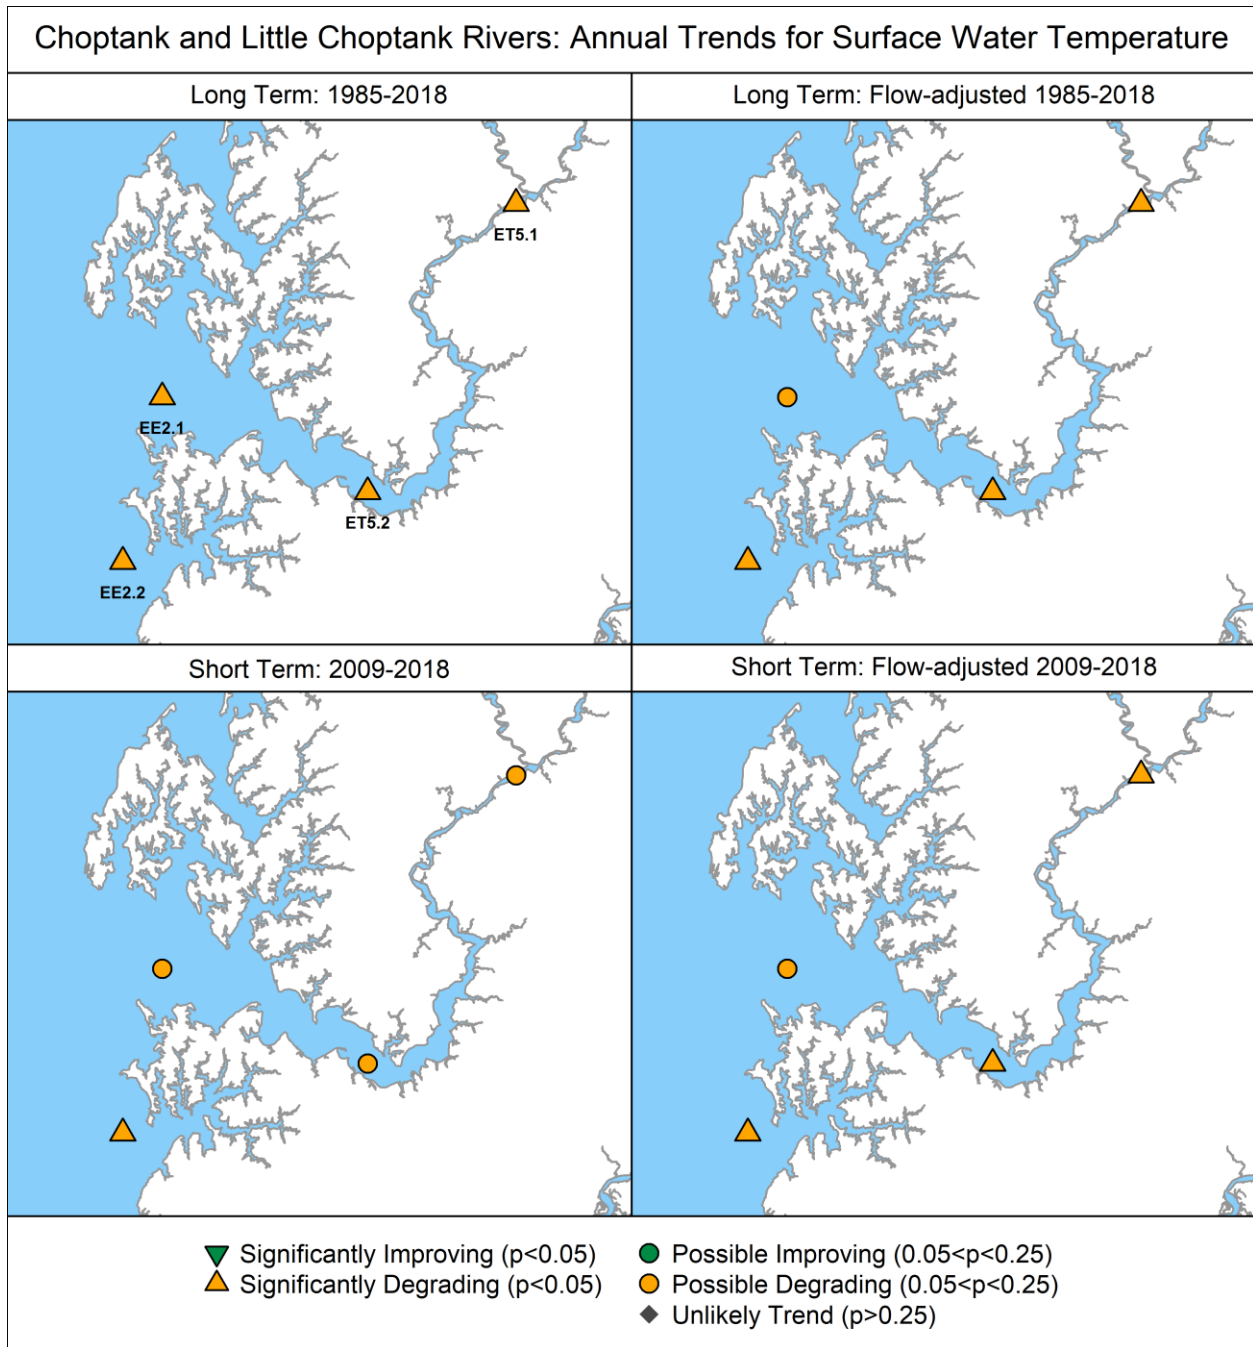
Choptank and Little Choptank Rivers: Annual Trends for Surface Water Temperature

Long Term: 1985-2018

ET5.1

EE2.1

ET5.2

EE2.2

Long Term: Flow-adjusted 1985-2018

Short Term: 2009-2018

Short Term: Flow-adjusted 2009-2018

Significantly Improving (p<0.05)
Significantly Degrading (p<0.05)
Possible Improving (0.05<p<0.25)
Possible Degrading (0.05<p<0.25)
Unlikely Trend (p>0.25)